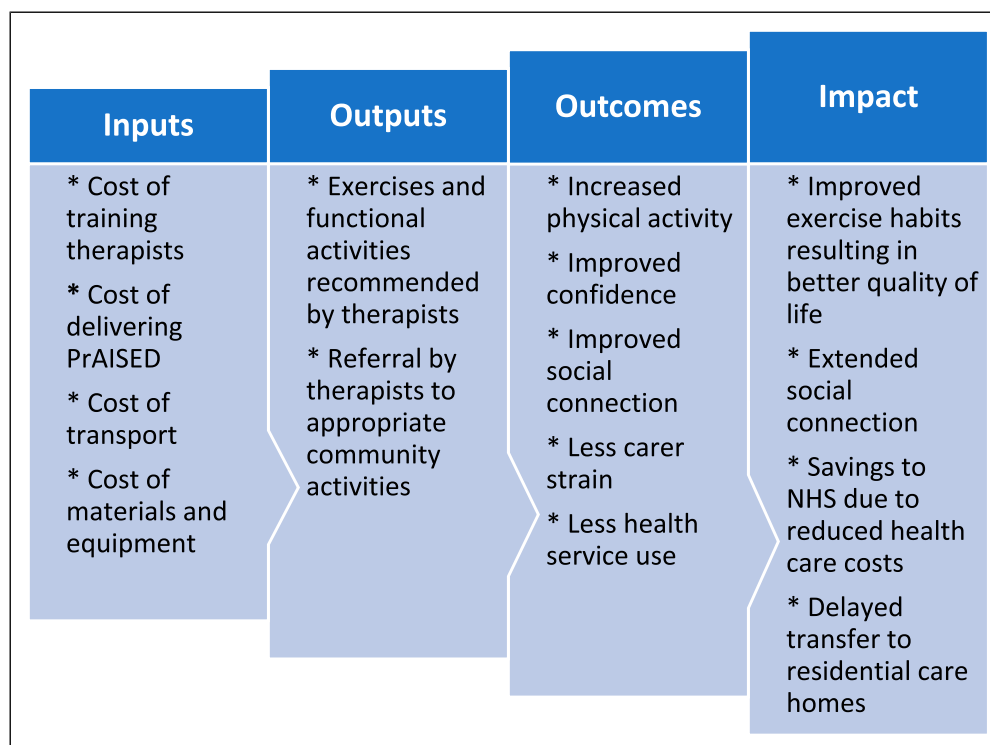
Inputs

* Cost of training therapists

* Cost of delivering PrAISED

* Cost of transport

* Cost of materials and equipment

Outputs

* Exercises and functional activities recommended by therapists

* Referral by therapists to appropriate community activities

Outcomes

* Increased physical activity

* Improved confidence

* Improved social connection

* Less carer strain

* Less health service use

Impact

* Improved exercise habits resulting in better quality of life

* Extended social connection

* Savings to NHS due to reduced health care costs

* Delayed transfer to residential care homes